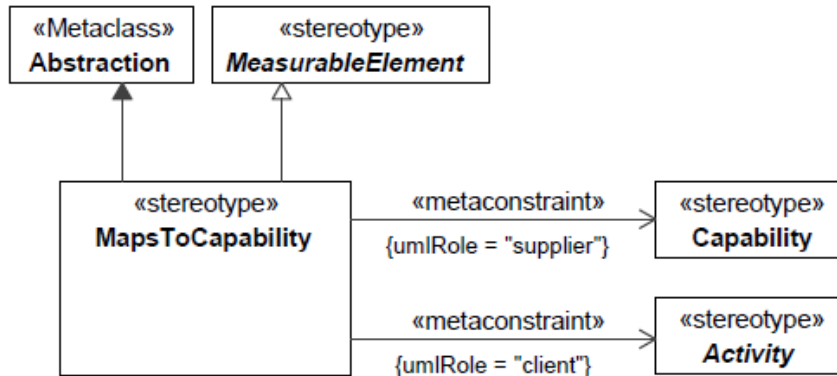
«Metaclass»
Abstraction

«stereotype»
MeasurableElement

«stereotype»
MapsToCapability

«metaconstraint»
{umlRole = "supplier"}

«stereotype»
Capability

«metaconstraint»
{umlRole = "client"}

«stereotype»
Activity